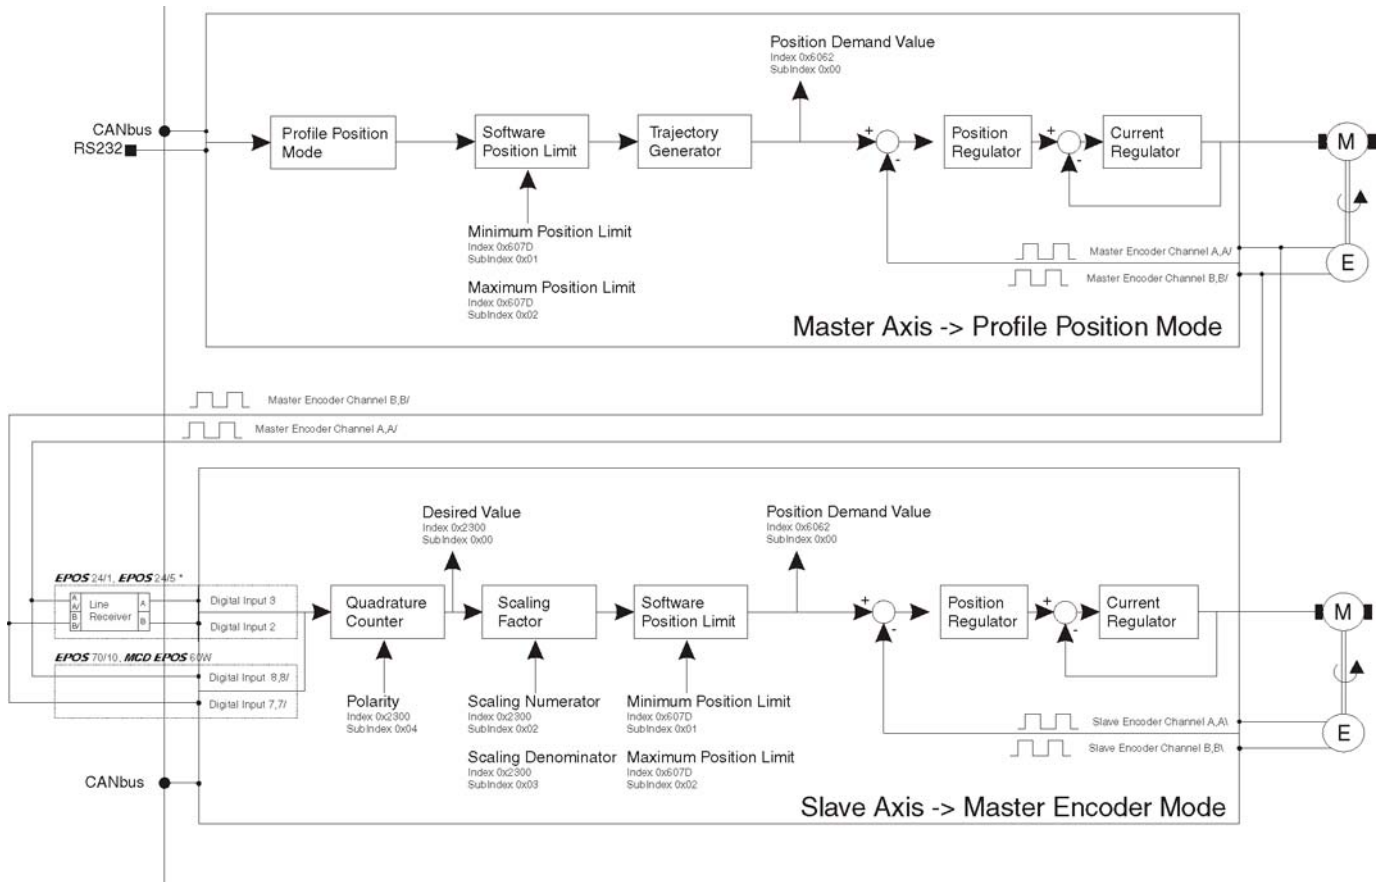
CANbus
RS232

Profile Position Mode

Software Position Limit

Trajectory Generator

Position Demand Value
Index 0x6062
SubIndex 0x00

+
-

Position Regulator

+
-

Current Regulator

M

Minimum Position Limit
Index 0x607D
SubIndex 0x01

Maximum Position Limit
Index 0x607D
SubIndex 0x02

Master Encoder Channel A,A/
Master Encoder Channel B,B/

E

Master Axis -> Profile Position Mode

Master Encoder Channel B,B/
Master Encoder Channel A,A/

EPOS 24/1, EPOS 24/5 *
A
A/
B
B/
Line Receiver
A
B
Digital Input 3
Digital Input 2

EPOS 70/10, MCD EPOS 60W
Digital Input 8,8/
Digital Input 7,7/

Quadrature Counter

Desired Value
Index 0x2300
SubIndex 0x00

Scaling Factor

Software Position Limit

Position Demand Value
Index 0x6062
SubIndex 0x00

+
-

Position Regulator

+
-

Current Regulator

M

Polarity
Index 0x2300
SubIndex 0x04

Scaling Numerator
Index 0x2300
SubIndex 0x02

Scaling Denominator
Index 0x2300
SubIndex 0x03

Minimum Position Limit
Index 0x607D
SubIndex 0x01

Maximum Position Limit
Index 0x607D
SubIndex 0x02

Slave Encoder Channel A,A\
Slave Encoder Channel B,B\

E

CANbus

Slave Axis -> Master Encoder Mode